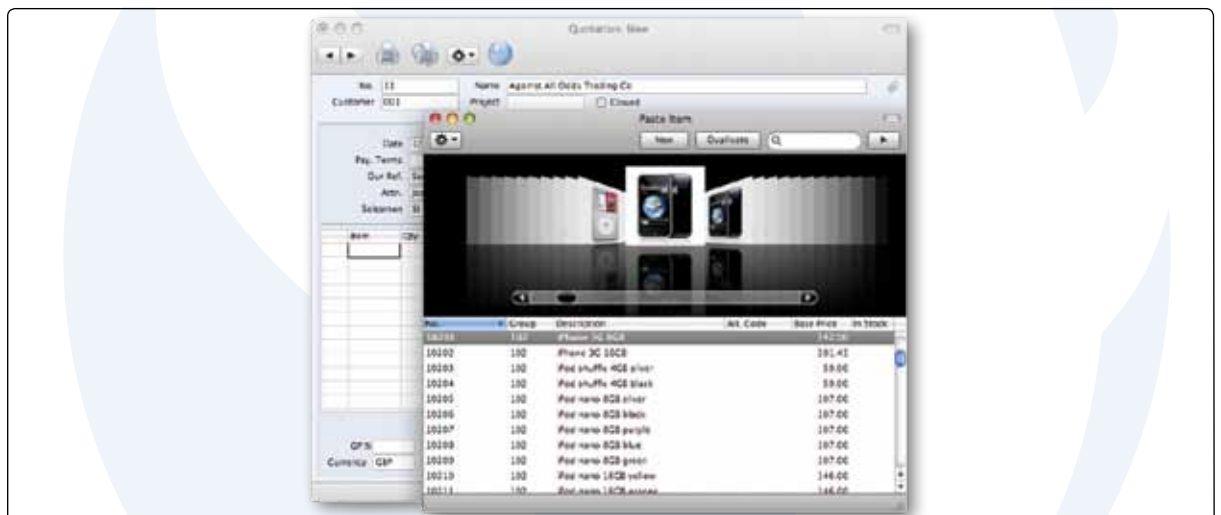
Quotation: New

No. 13
Name Against All Odds Trading Co
Customer 001
Project
Closed

Date
Pay. Terms
Our Ref.
Attn.
Salesman

Item
Qty

GP%
Currency GBP

Paste Item

New
Duplicate

| No. | Group | Description | Alt. Code | Base Price | In Stock |
|---|---|---|---|---|---|
| 10201 | 100 | iPhone 3G 8GB | | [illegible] | |
| 10202 | 100 | iPhone 3G 16GB | | 191.41 | |
| 10203 | 100 | iPod shuffle 4GB silver | | 59.00 | |
| 10204 | 100 | iPod shuffle 4GB black | | 59.00 | |
| 10205 | 100 | iPod nano 8GB silver | | 107.00 | |
| 10206 | 100 | iPod nano 8GB black | | 107.00 | |
| 10207 | 100 | iPod nano 8GB purple | | 107.00 | |
| 10208 | 100 | iPod nano 8GB blue | | 107.00 | |
| 10209 | 100 | iPod nano 8GB green | | 107.00 | |
| 10210 | 100 | iPod nano 16GB yellow | | 146.00 | |
| 10211 | 100 | iPod nano 16GB orange | | 146.00 | |